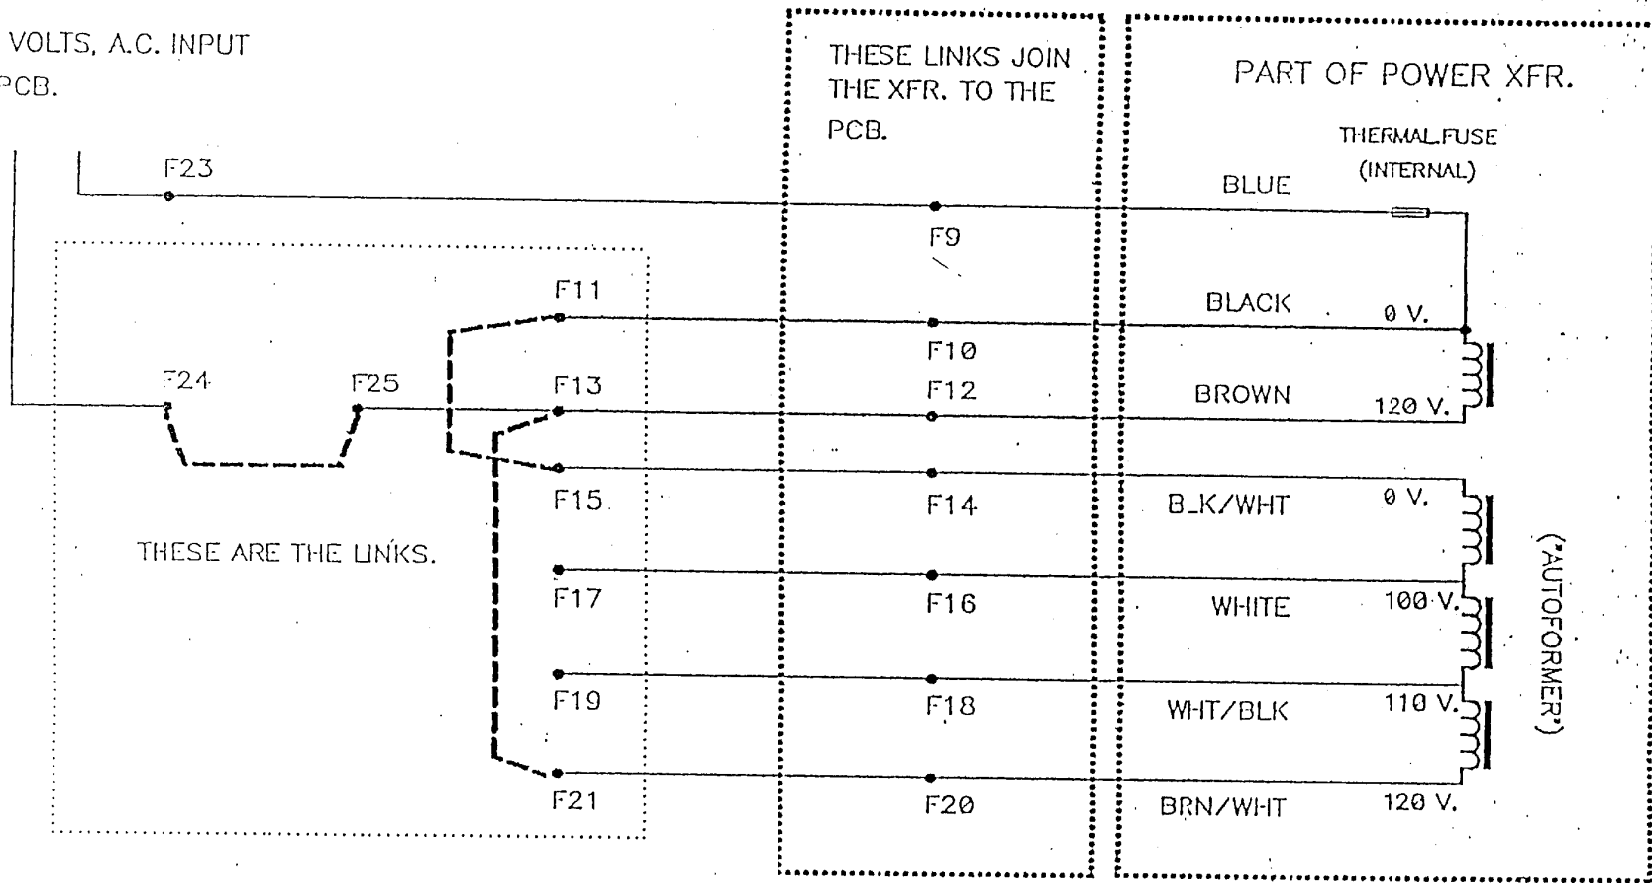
VOLTS, A.C. INPUT
PCB.

THESE LINKS JOIN THE XFR. TO THE PCB.

PART OF POWER XFR.

THERMAL FUSE (INTERNAL)

F23
BLUE
F9
F11
BLACK
0 V.
F10
F24
F25
F13
F12
BROWN
120 V.
F15
F14
BLK/WHT
0 V.
THESE ARE THE LINKS.
F17
F16
WHITE
100 V.
('AUTOFORMER')
F19
F18
WHT/BLK
110 V.
F21
F20
BRN/WHT
120 V.